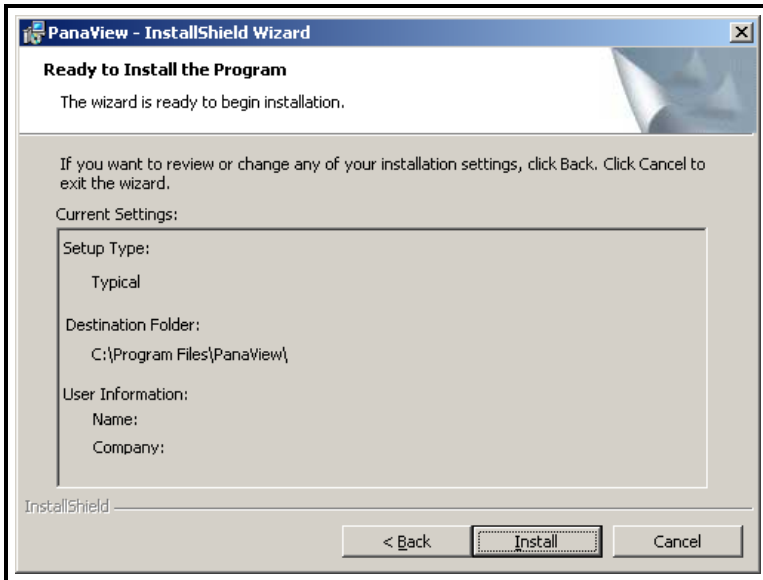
PanaView - InstallShield Wizard

Ready to Install the Program

The wizard is ready to begin installation.

If you want to review or change any of your installation settings, click Back. Click Cancel to exit the wizard.

Current Settings:

Setup Type:

Typical

Destination Folder:

C:\Program Files\PanaView\

User Information:

Name:

Company:

InstallShield

< Back

Install

Cancel